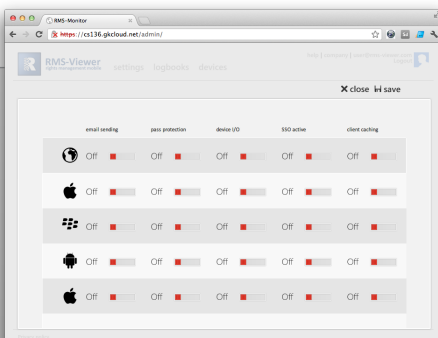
RMS-Monitor

https://cs136.gkcloud.net/admin/

RMS-Viewer
rights management mobile

settings logbooks devices

help | company | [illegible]

✖ close 💾 save

| | email sending | pass protection | device I/O | SSO active | client caching |
|---|---|---|---|---|---|
| | Off | Off | Off | Off | Off |
| | Off | Off | Off | Off | Off |
| | Off | Off | Off | Off | Off |
| | Off | Off | Off | Off | Off |
| | Off | Off | Off | Off | Off |